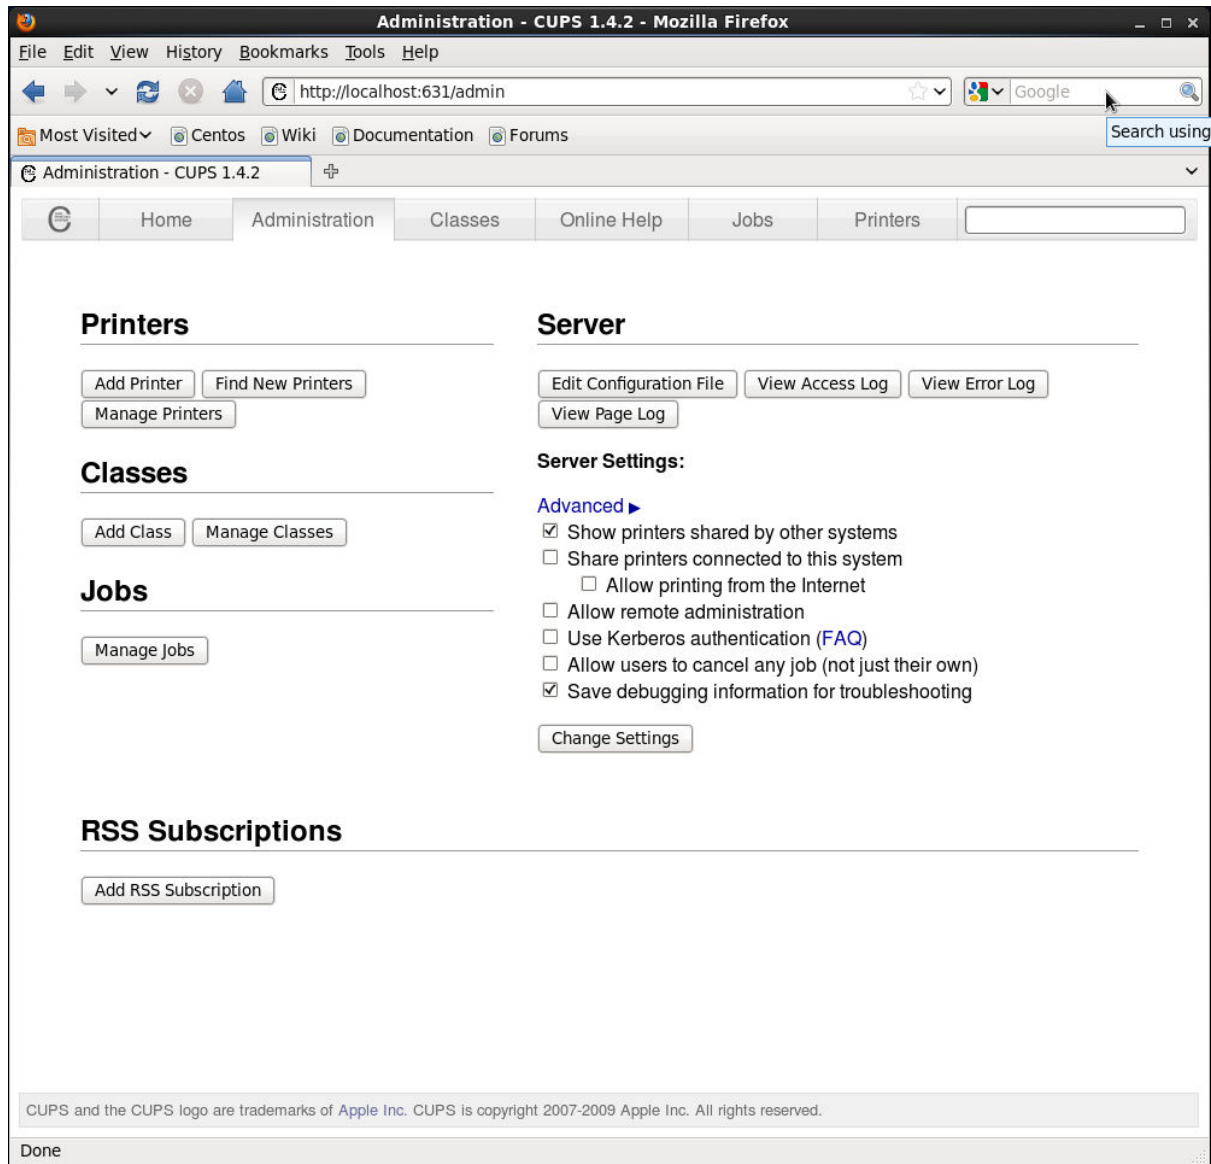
Administration - CUPS 1.4.2 - Mozilla Firefox

File Edit View History Bookmarks Tools Help

http://localhost:631/admin

Google

Search using

Most Visited Centos Wiki Documentation Forums

Administration - CUPS 1.4.2

Home Administration Classes Online Help Jobs Printers

Printers

Add Printer Find New Printers
Manage Printers

Classes

Add Class Manage Classes

Jobs

Manage Jobs

Server

Edit Configuration File View Access Log View Error Log
View Page Log

Server Settings:

Advanced ▶

☑ Show printers shared by other systems
☐ Share printers connected to this system
☐ Allow printing from the Internet
☐ Allow remote administration
☐ Use Kerberos authentication (FAQ)
☐ Allow users to cancel any job (not just their own)
☑ Save debugging information for troubleshooting

Change Settings

RSS Subscriptions

Add RSS Subscription

CUPS and the CUPS logo are trademarks of Apple Inc. CUPS is copyright 2007-2009 Apple Inc. All rights reserved.

Done